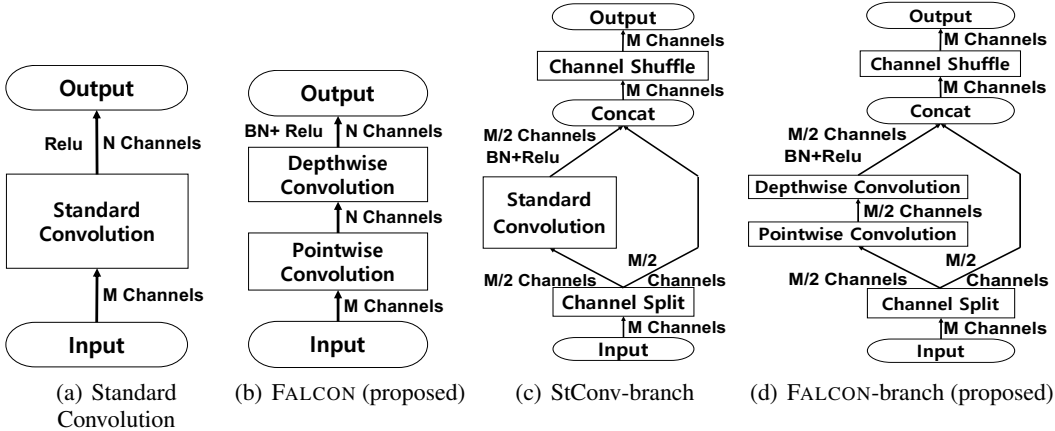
Output
Relu
N Channels
Standard Convolution
M Channels
Input
(a) Standard Convolution

Output
BN+ Relu
N Channels
Depthwise Convolution
N Channels
Pointwise Convolution
M Channels
Input
(b) FALCON (proposed)

Output
M Channels
Channel Shuffle
M Channels
Concat
M/2 Channels
BN+Relu
Standard Convolution
M/2 Channels
M/2 Channels
Channel Split
M Channels
Input
(c) StConv-branch

Output
M Channels
Channel Shuffle
M Channels
Concat
M/2 Channels
BN+Relu
Depthwise Convolution
M/2 Channels
Pointwise Convolution
M/2 Channels
M/2 Channels
Channel Split
M Channels
Input
(d) FALCON-branch (proposed)